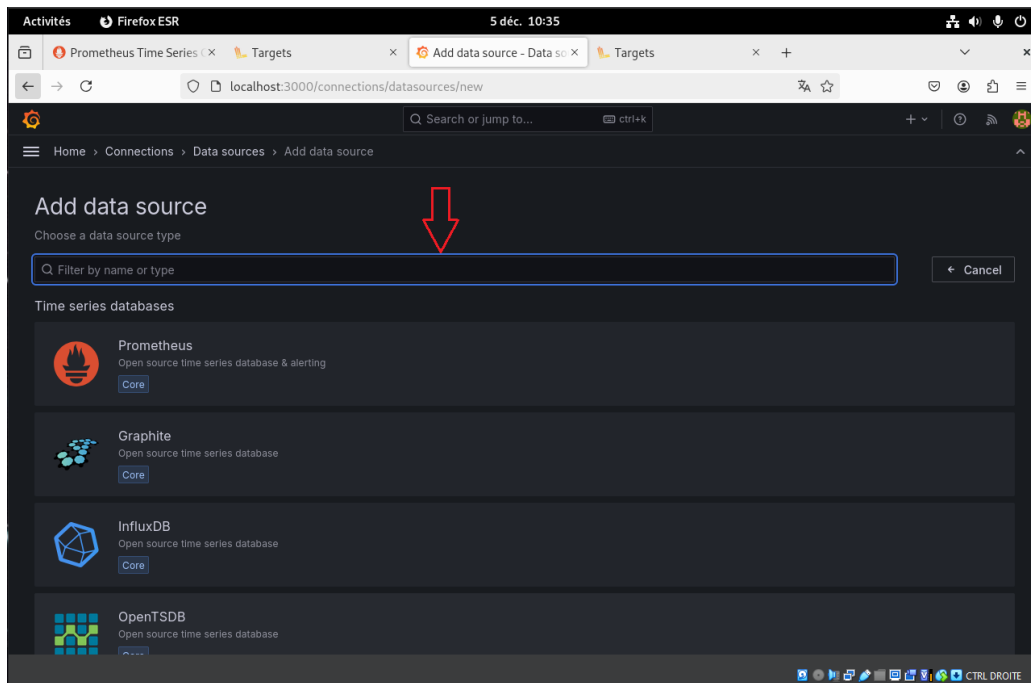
Activités Firefox ESR 5 déc. 10:35

Prometheus Time Series C × Targets × Add data source - Data so × Targets × +

localhost:3000/connections/datasources/new

Search or jump to... ctrl+k

Home › Connections › Data sources › Add data source

Add data source

Choose a data source type

Filter by name or type

← Cancel

Time series databases

Prometheus
Open source time series database & alerting
Core

Graphite
Open source time series database
Core

InfluxDB
Open source time series database
Core

OpenTSDB
Open source time series database
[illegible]

CTRL DROITE